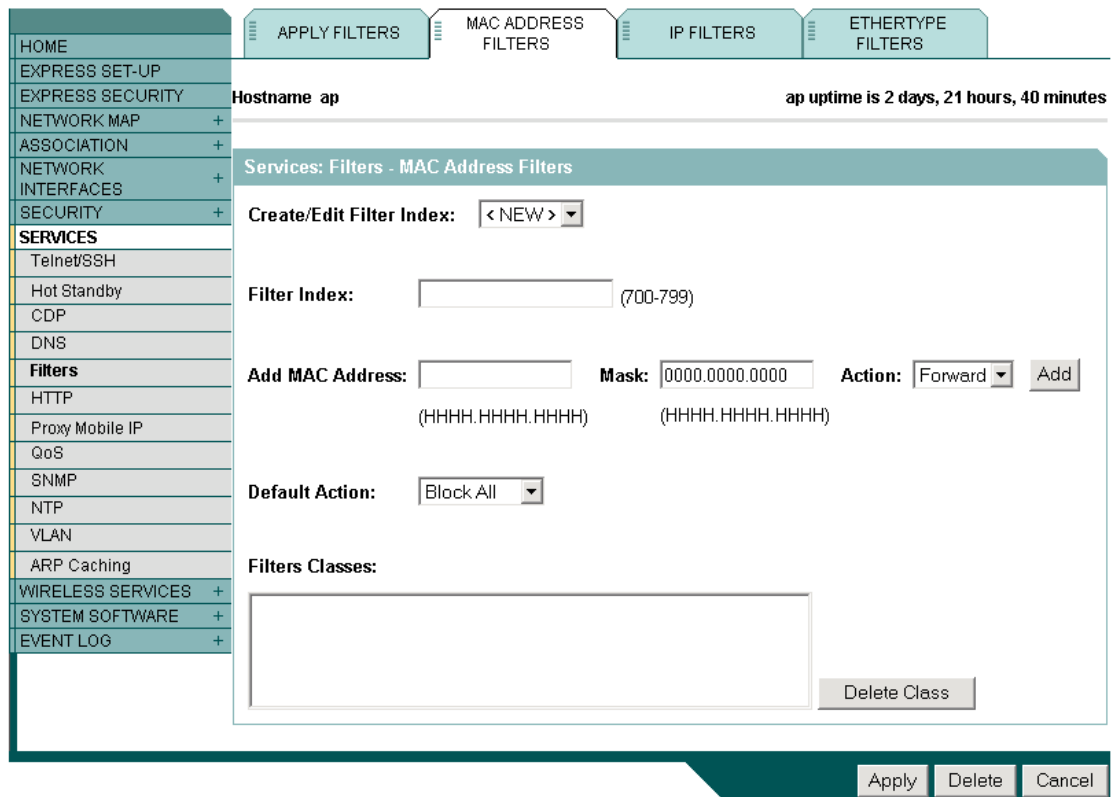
APPLY FILTERS | MAC ADDRESS FILTERS | IP FILTERS | ETHERTYPE FILTERS

HOME
EXPRESS SET-UP
EXPRESS SECURITY
NETWORK MAP +
ASSOCIATION +
NETWORK INTERFACES +
SECURITY +
SERVICES
Telnet/SSH
Hot Standby
CDP
DNS
Filters
HTTP
Proxy Mobile IP
QoS
SNMP
NTP
VLAN
ARP Caching
WIRELESS SERVICES +
SYSTEM SOFTWARE +
EVENT LOG +

Hostname ap

ap uptime is 2 days, 21 hours, 40 minutes

Services: Filters - MAC Address Filters

Create/Edit Filter Index: < NEW >

Filter Index: (700-799)

Add MAC Address: (HHHH.HHHH.HHHH) Mask: 0000.0000.0000 (HHHH.HHHH.HHHH) Action: Forward Add

Default Action: Block All

Filters Classes:

Delete Class

Apply Delete Cancel